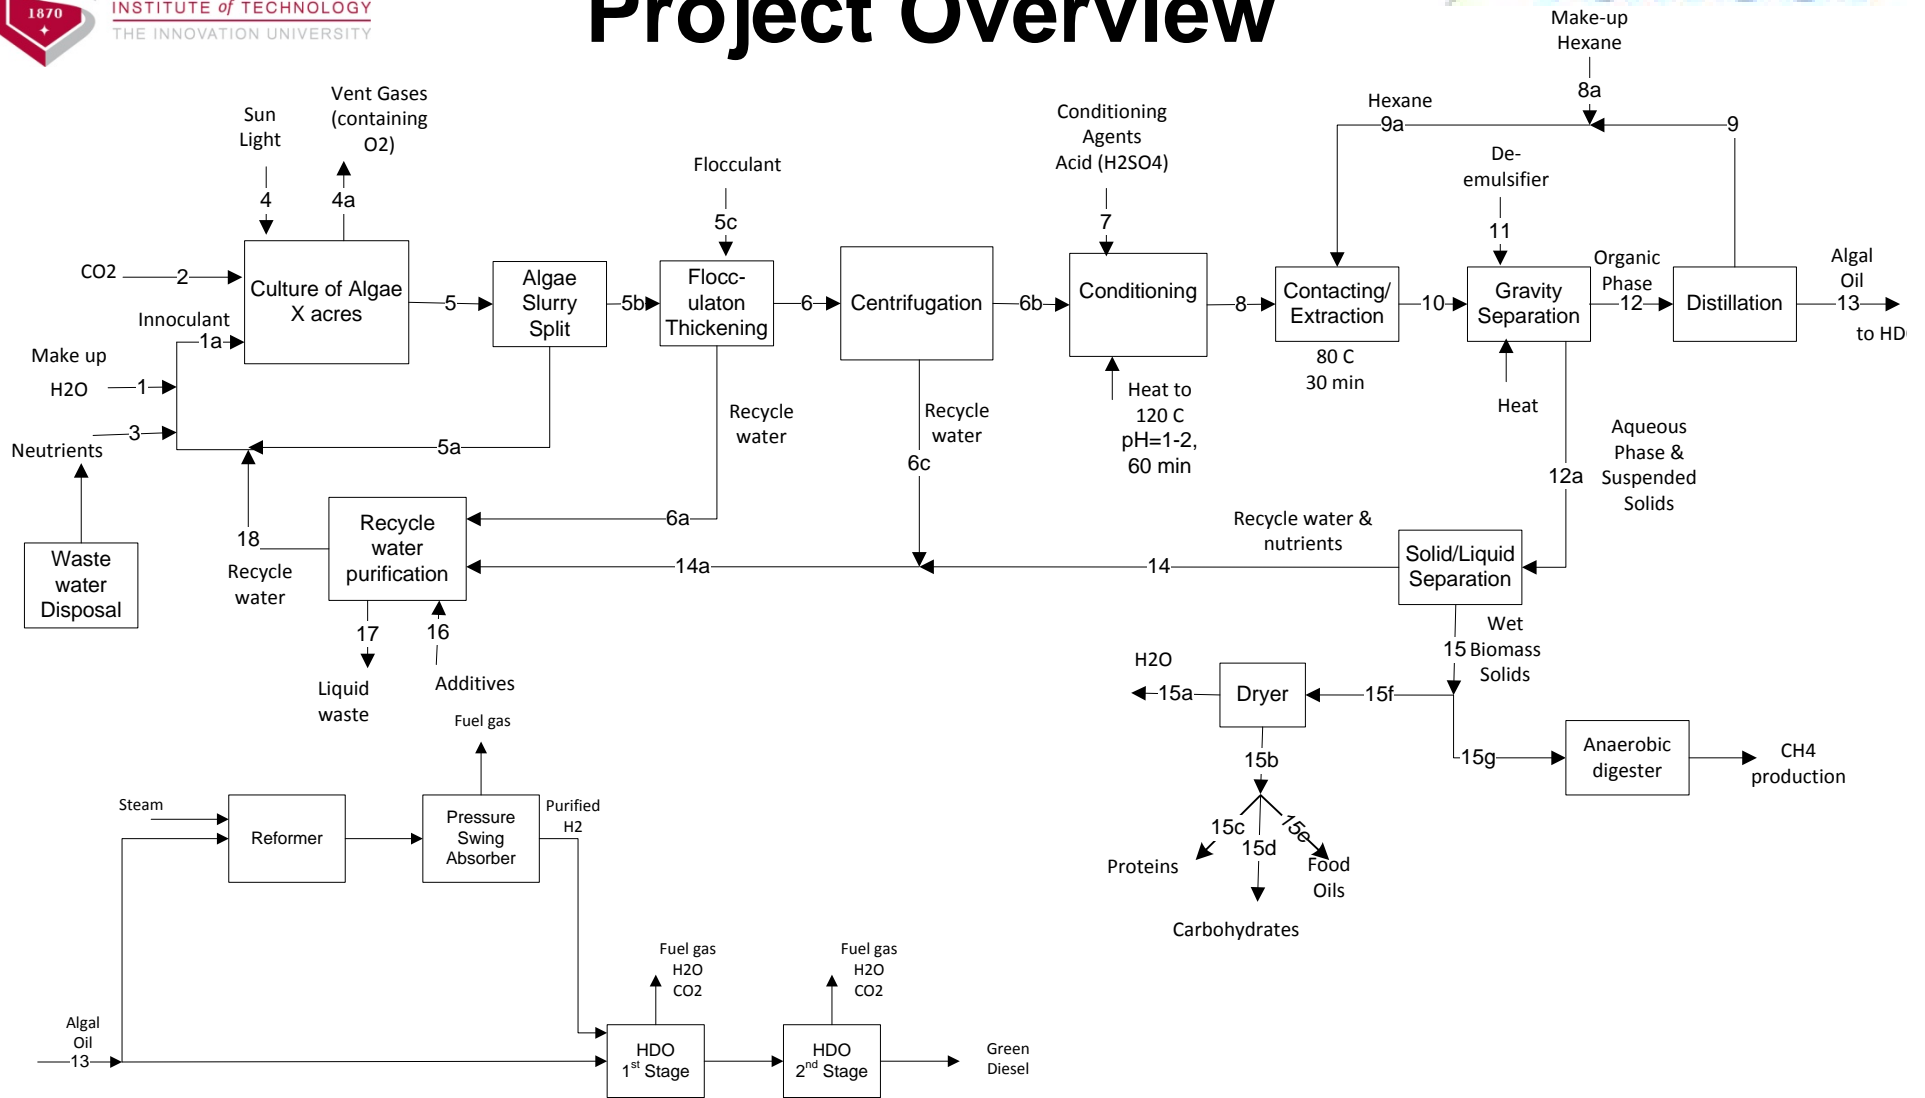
1870
INSTITUTE of TECHNOLOGY
THE INNOVATION UNIVERSITY

Project Overview

Make-up Hexane
8a
Hexane
9a
9
Sun Light
4
Vent Gases (containing O2)
4a
Flocculant
5c
Conditioning Agents Acid (H2SO4)
7
De-emulsifier
11
CO2
2
Culture of Algae X acres
5
Algae Slurry Split
5b
Flocc-ulaton Thickening
6
Centrifugation
6b
Conditioning
8
Contacting/ Extraction
10
Gravity Separation
Organic Phase
12
Distillation
Algal Oil
13
to HD
Innoculant
1a
Make up
H2O
1
3
Neutrients
5a
80 C
30 min
Heat
Heat to 120 C pH=1-2, 60 min
Recycle water
Recycle water
6c
12a
Aqueous Phase & Suspended Solids
Waste water Disposal
18
Recycle water
Recycle water purification
6a
14a
14
Recycle water & nutrients
Solid/Liquid Separation
17
16
Liquid waste
Additives
Wet
15 Biomass Solids
H2O
15a
Dryer
15f
15b
15c
15d
15e
Proteins
Carbohydrates
Food Oils
15g
Anaerobic digester
CH4 production
Fuel gas
Steam
Reformer
Pressure Swing Absorber
Purified H2
Fuel gas H2O CO2
Fuel gas H2O CO2
Algal Oil
13
HDO $1^{st}$ Stage
HDO $2^{nd}$ Stage
Green Diesel